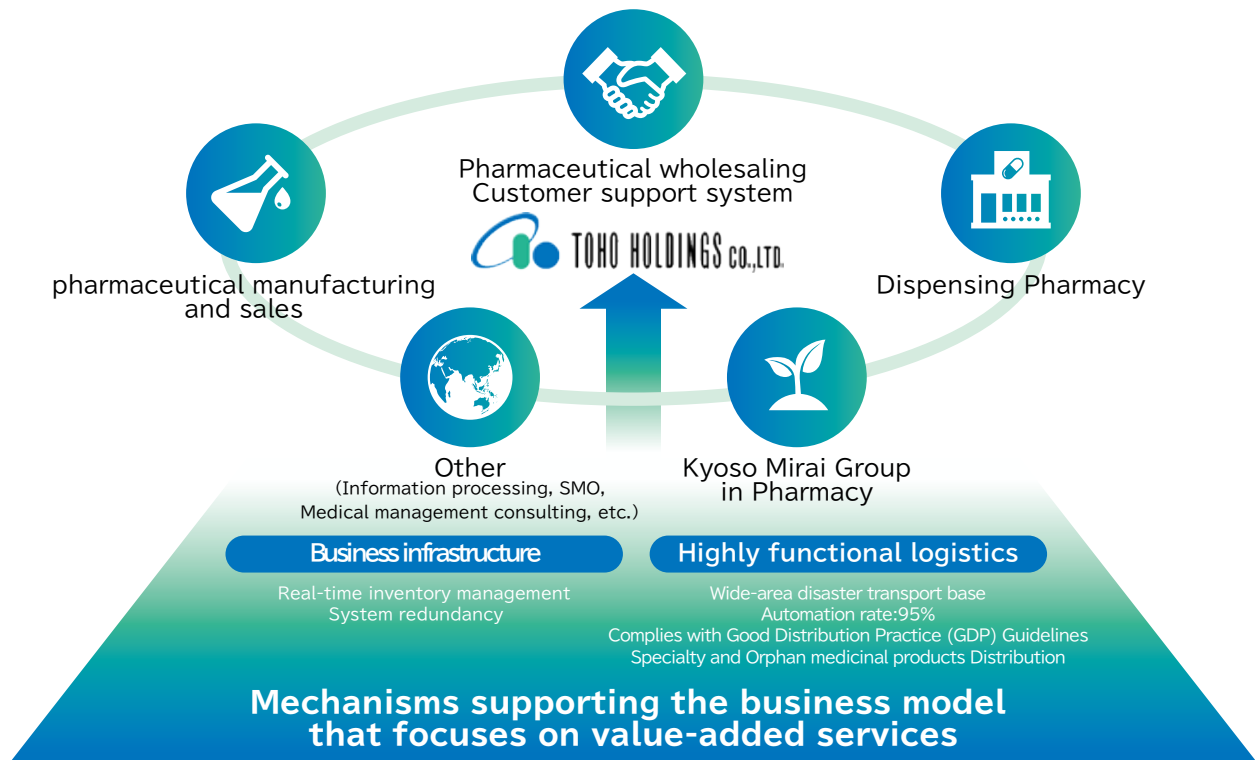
Pharmaceutical wholesaling
Customer support system

TOHO HOLDINGS CO.,LTD.

pharmaceutical manufacturing and sales

Dispensing Pharmacy

Other
(Information processing, SMO, Medical management consulting, etc.)

Kyoso Mirai Group in Pharmacy

Business infrastructure

Real-time inventory management
System redundancy

Highly functional logistics

Wide-area disaster transport base
Automation rate:95%
Complies with Good Distribution Practice (GDP) Guidelines
Specialty and Orphan medicinal products Distribution

Mechanisms supporting the business model that focuses on value-added services